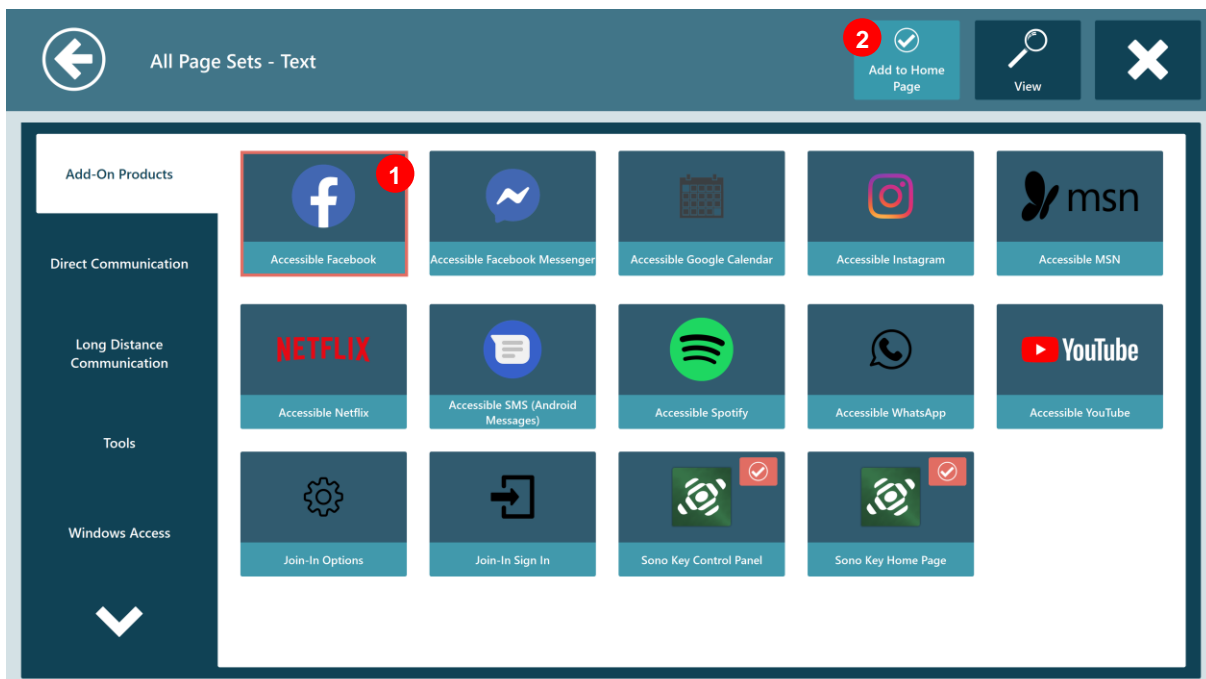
All Page Sets - Text

2 Add to Home Page

View

Add-On Products

Direct Communication

Long Distance Communication

Tools

Windows Access

1

Accessible Facebook

Accessible Facebook Messenger

Accessible Google Calendar

Accessible Instagram

msn

Accessible MSN

NETFLIX

Accessible Netflix

Accessible SMS (Android Messages)

Accessible Spotify

Accessible WhatsApp

YouTube

Accessible YouTube

Join-In Options

Join-In Sign In

Sono Key Control Panel

Sono Key Home Page